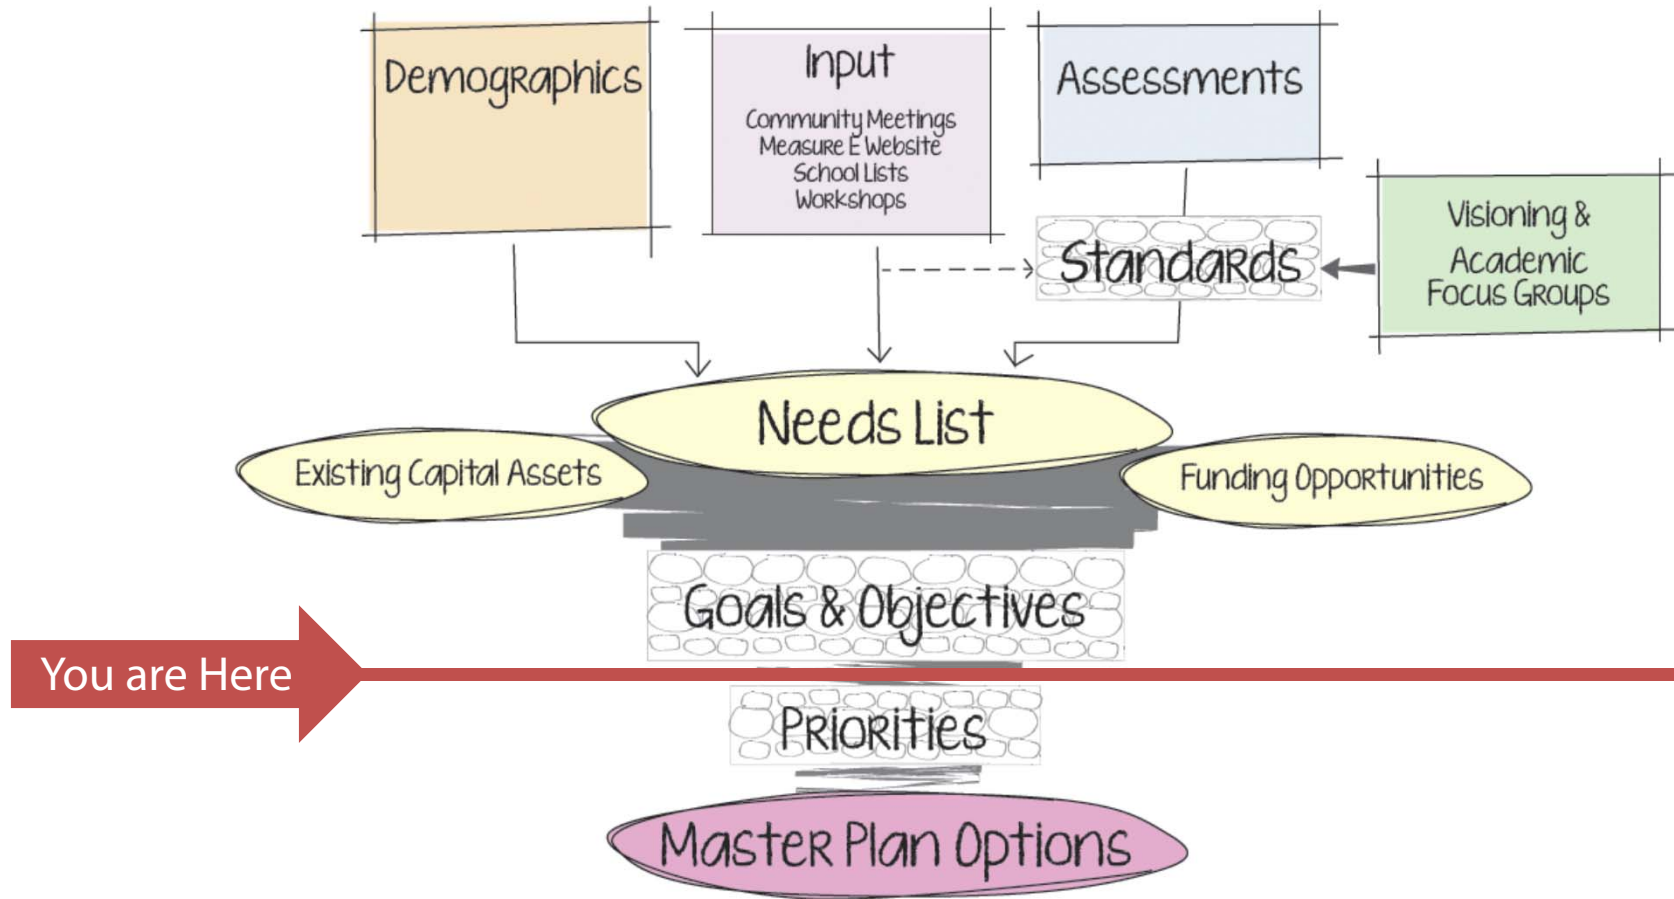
Demographics

Input

Community Meetings
Measure E Website
School Lists
Workshops

Assessments

Standards

Visioning & Academic Focus Groups

Needs List

Existing Capital Assets

Funding Opportunities

Goals & Objectives

You are Here

Priorities

Master Plan Options